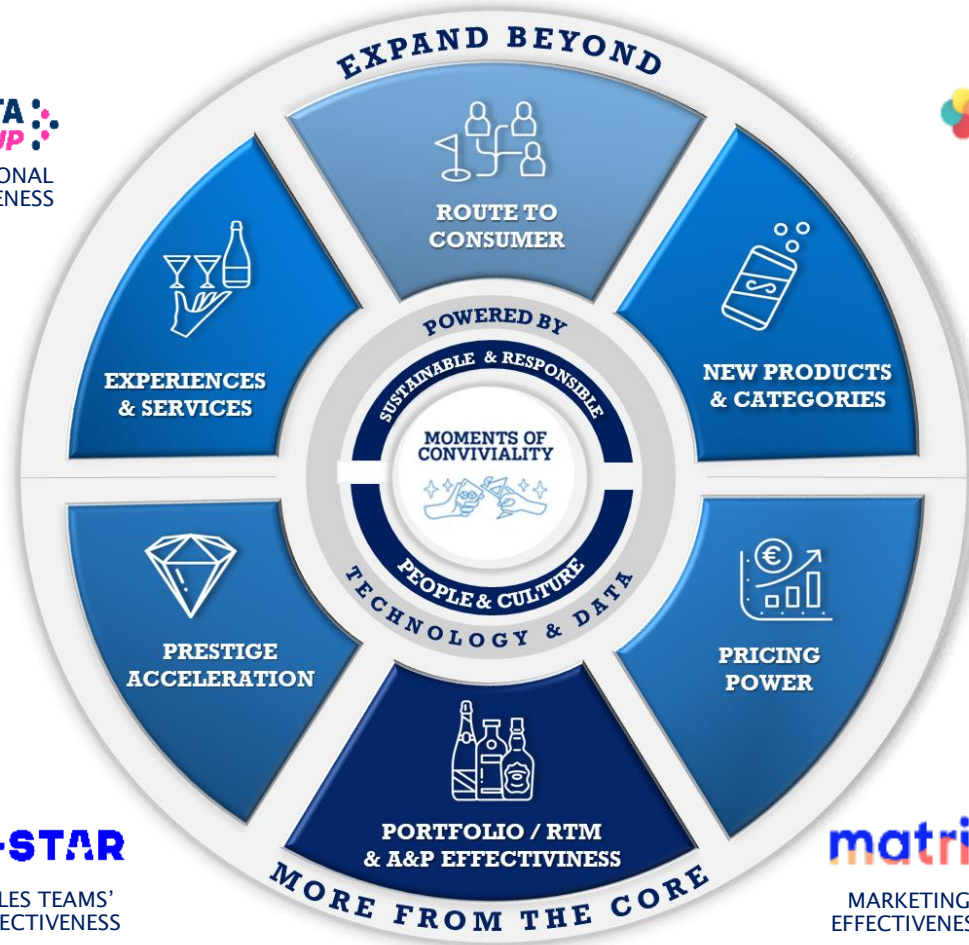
TA
UP
ONAL
ENESS

EXPAND BEYOND

ROUTE TO CONSUMER

EXPERIENCES & SERVICES

NEW PRODUCTS & CATEGORIES

POWERED BY

SUSTAINABLE & RESPONSIBLE

MOMENTS OF CONVIVIALITY

PEOPLE & CULTURE

TECHNOLOGY & DATA

PRESTIGE ACCELERATION

PRICING POWER

PORTFOLIO / RTM & A&P EFFECTIVINESS

MORE FROM THE CORE

-STAR
LES TEAMS'
ECTIVENESS

matri
MARKETING
EFFECTIVENES